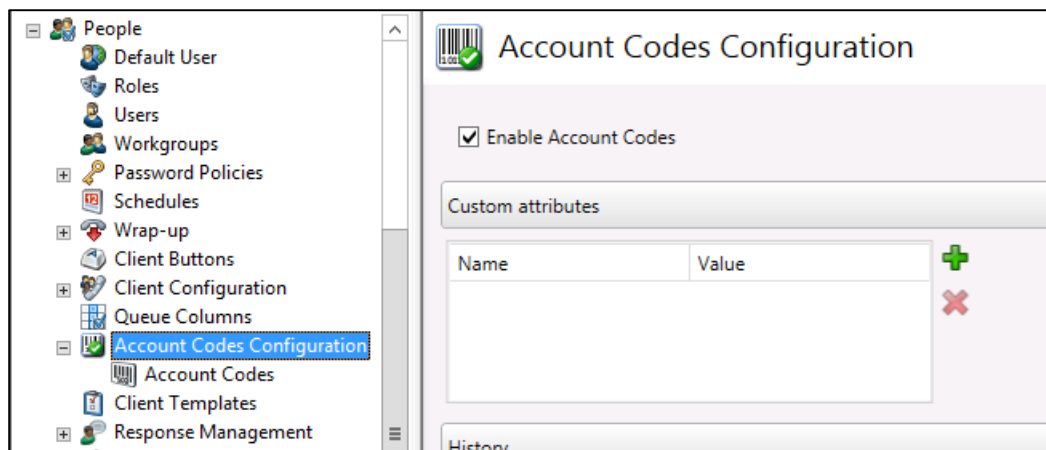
People
Default User
Roles
Users
Workgroups
Password Policies
Schedules
Wrap-up
Client Buttons
Client Configuration
Queue Columns
Account Codes Configuration
Account Codes
Client Templates
Response Management

Account Codes Configuration

Enable Account Codes

Custom attributes

| Name | Value |
|---|---|

History